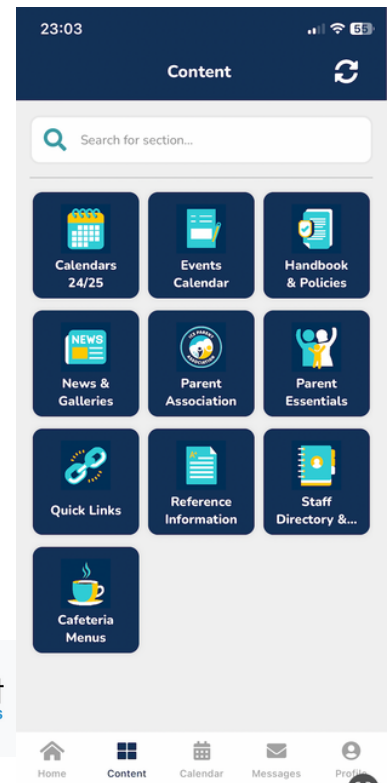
23:03

55

Content

Search for section...

Calendars 24/25

Events Calendar

Handbook & Policies

NEWS

News & Galleries

Parent Association

Parent Essentials

Quick Links

Reference Information

Staff Directory &...

Cafeteria Menus

Home

Content

Calendar

Messages

Profile